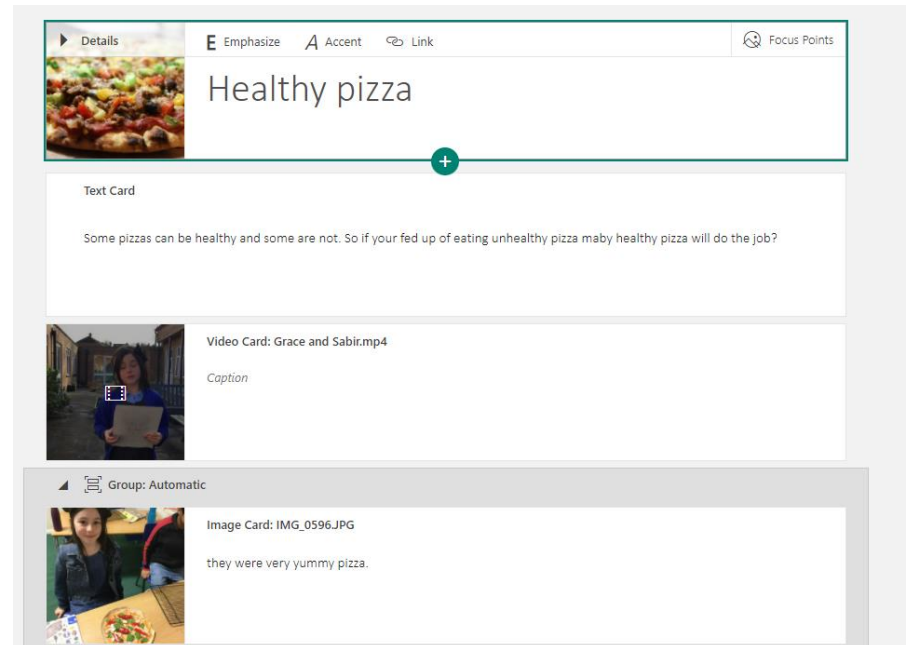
Details

E Emphasize A Accent Link Focus Points

Healthy pizza

+

Text Card

Some pizzas can be healthy and some are not. So if your fed up of eating unhealthy pizza maby healthy pizza will do the job?

Video Card: Grace and Sabir.mp4

Caption

Group: Automatic

Image Card: IMG_0596.JPG

they were very yummy pizza.